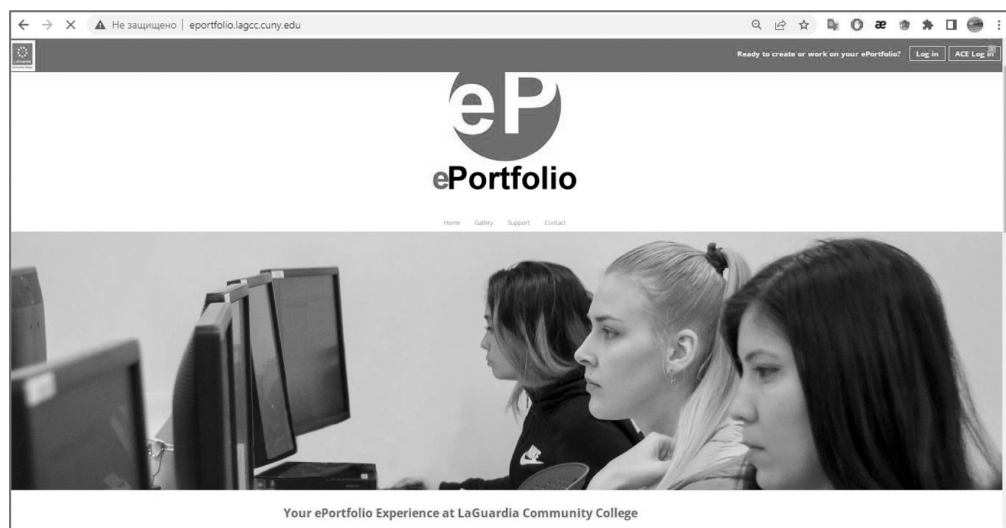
Не защищено | eportfolio.lagcc.cuny.edu

Ready to create or work on your ePortfolio? Log in ACE Log in

eP

ePortfolio

Home Gallery Support Contact

Your ePortfolio Experience at LaGuardia Community College